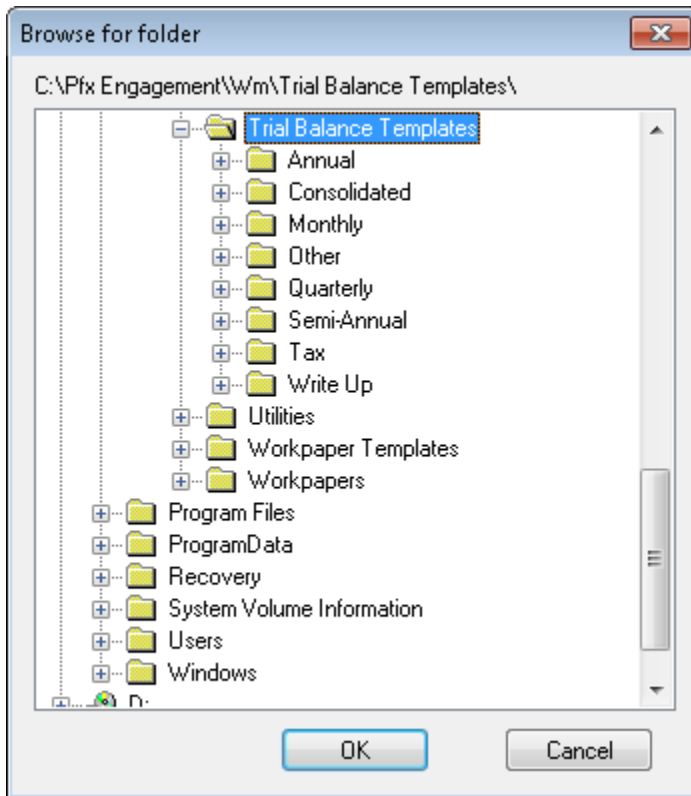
Browse for folder

C:\Pfx Engagement\Wm\Trial Balance Templates\

Trial Balance Templates
Annual
Consolidated
Monthly
Other
Quarterly
Semi-Annual
Tax
Write Up
Utilities
Workpaper Templates
Workpapers
Program Files
ProgramData
Recovery
System Volume Information
Users
Windows
D:

OK
Cancel